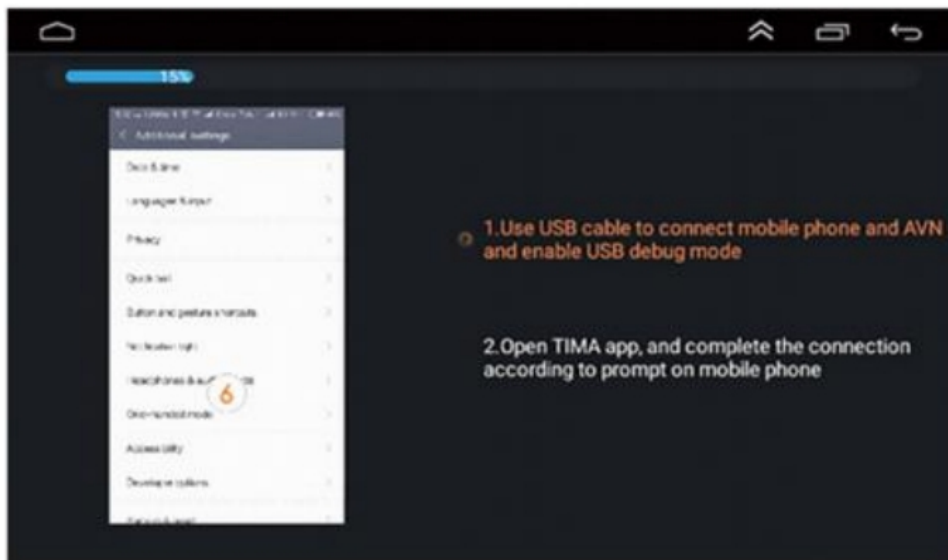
15%

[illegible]

< Additional settings

Date & time

Languages & input

Privacy

Quick ball

Button and gesture shortcuts

Notification light

Headphones & audio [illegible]

6

One-handed mode

Accessibility

Developer options

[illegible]

1.Use USB cable to connect mobile phone and AVN and enable USB debug mode

2.Open TIMA app, and complete the connection according to prompt on mobile phone